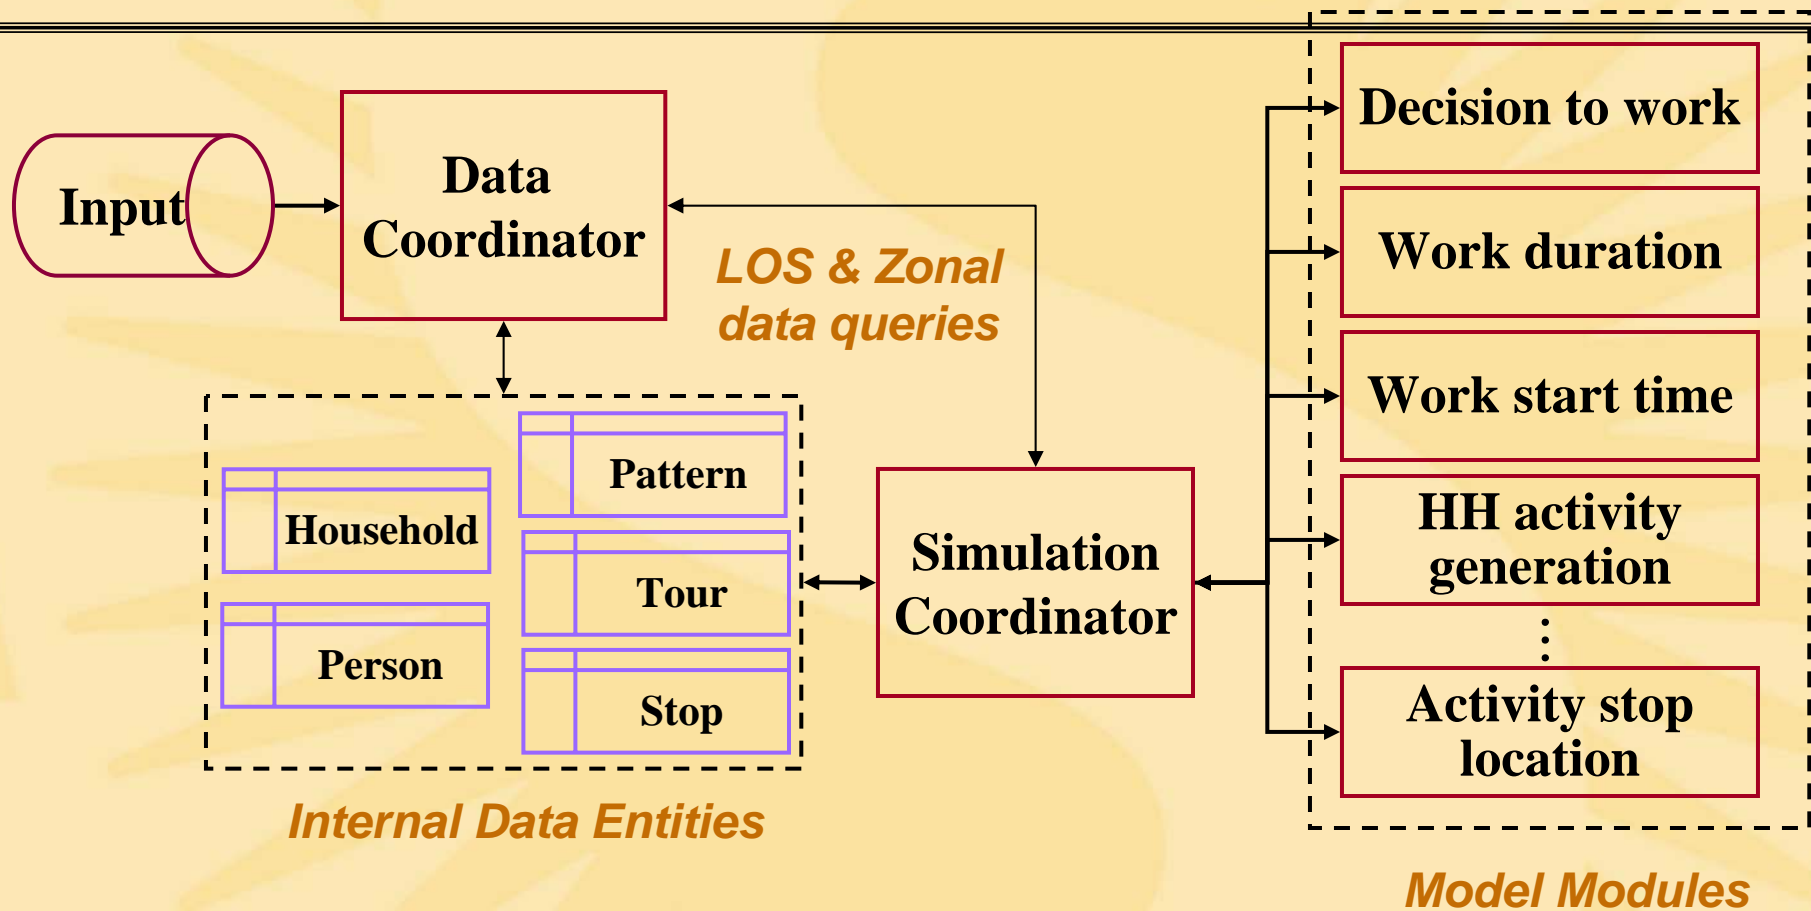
Input

Data Coordinator

LOS & Zonal data queries

Household

Pattern

Tour

Person

Stop

Internal Data Entities

Simulation Coordinator

Decision to work

Work duration

Work start time

HH activity generation

⋮

Activity stop location

Model Modules